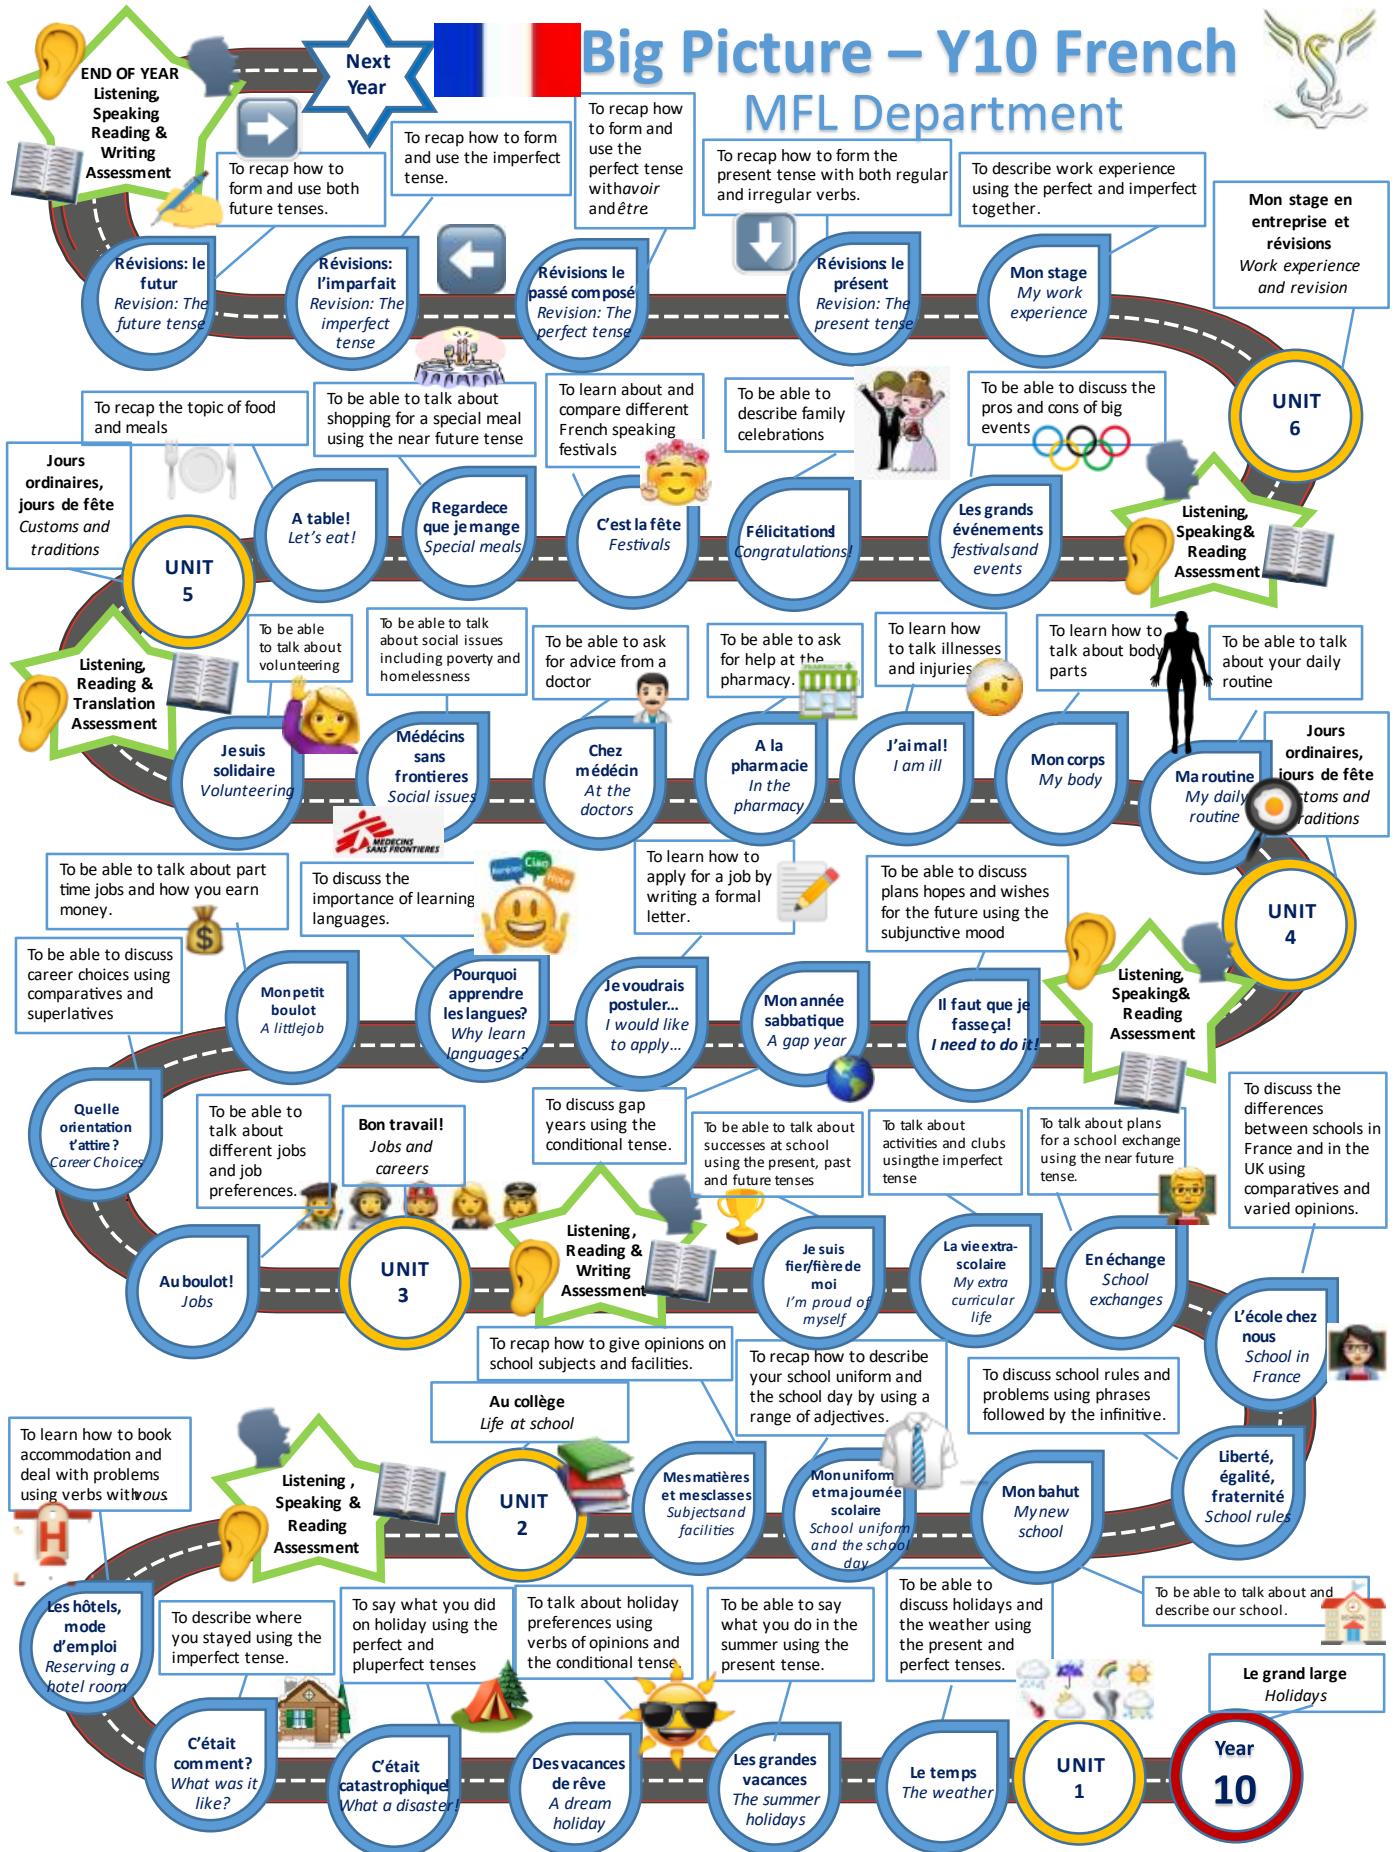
Big Picture – Y10 French
MFL Department

Next Year

END OF YEAR Listening, Speaking Reading & Writing Assessment

To recap how to form and use both future tenses.

To recap how to form and use the imperfect tense.

To recap how to form and use the perfect tense with avoir and être

To recap how to form the present tense with both regular and irregular verbs.

To describe work experience using the perfect and imperfect together.

Mon stage en entreprise et révisions
Work experience and revision

Révisions: le futur
Revision: The future tense

Révisions: l'imparfait
Revision: The imperfect tense

Révisions le passé composé
Revision: The perfect tense

Révisions le présent
Revision: The present tense

Mon stage
My work experience

UNIT 6

To recap the topic of food and meals

To be able to talk about shopping for a special meal using the near future tense

To learn about and compare different French speaking festivals

To be able to describe family celebrations

To be able to discuss the pros and cons of big events

Jours ordinaires, jours de fête
Customs and traditions

UNIT 5

A table!
Let's eat!

Regardece que je mange
Special meals

C'est la fête
Festivals

Félicitations!
Congratulations!

Les grands événements
festivals and events

Listening, Speaking& Reading Assessment

Listening, Reading & Translation Assessment

To be able to talk about volunteering

To be able to talk about social issues including poverty and homelessness

To be able to ask for advice from a doctor

To be able to ask for help at the pharmacy.

To learn how to talk about illnesses and injuries

To learn how to talk about body parts

To be able to talk about your daily routine

Je suis solidaire
Volunteering

Médécins sans frontieres
Social issues

Chez médécin
At the doctors

A la pharmacie
In the pharmacy

J'ai mal!
I am ill

Mon corps
My body

Ma routine
My daily routine

Jours ordinaires, jours de fête
Customs and traditions

MEDECINS SANS FRONTIERES

To be able to talk about part time jobs and how you earn money.

To discuss the importance of learning languages.

To learn how to apply for a job by writing a formal letter.

To be able to discuss plans hopes and wishes for the future using the subjunctive mood

UNIT 4

To be able to discuss career choices using comparatives and superlatives

Mon petit boulot
A little job

Pourquoi apprendre les langues?
Why learn languages?

Je voudrais postuler...
I would like to apply...

Mon année sabbatique
A gap year

Il faut que je fasse ça!
I need to do it!

Listening, Speaking& Reading Assessment

Quelle orientation t'attire ?
Career Choices

To be able to talk about different jobs and job preferences.

Bon travail!
Jobs and careers

To discuss gap years using the conditional tense.

To be able to talk about successes at school using the present, past and future tenses

To talk about activities and clubs using the imperfect tense

To talk about plans for a school exchange using the near future tense.

To discuss the differences between schools in France and in the UK using comparatives and varied opinions.

Au boulot!
Jobs

UNIT 3

Listening, Reading & Writing Assessment

Je suis fier/fière de moi
I'm proud of myself

La vie extra-scolaire
My extra curricular life

En échange
School exchanges

L'école chez nous
School in France

To recap how to give opinions on school subjects and facilities.

To recap how to describe your school uniform and the school day by using a range of adjectives.

To discuss school rules and problems using phrases followed by the infinitive.

Au collège
Life at school

To learn how to book accommodation and deal with problems using verbs with vous

Listening, Speaking & Reading Assessment

UNIT 2

Mes matières et mes classes
Subjects and facilities

Mon uniform et ma journée scolaire
School uniform and the school day

Mon bahut
My new school

Liberté, égalité, fraternité
School rules

Les hôtels, mode d'emploi
Reserving a hotel room

To describe where you stayed using the imperfect tense.

To say what you did on holiday using the perfect and pluperfect tenses

To talk about holiday preferences using verbs of opinions and the conditional tense.

To be able to say what you do in the summer using the present tense.

To be able to discuss holidays and the weather using the present and perfect tenses.

To be able to talk about and describe our school.

Le grand large
Holidays

C'était comment?
What was it like?

C'était catastrophique
What a disaster!

Des vacances de rêve
A dream holiday

Les grandes vacances
The summer holidays

Le temps
The weather

UNIT 1

Year 10